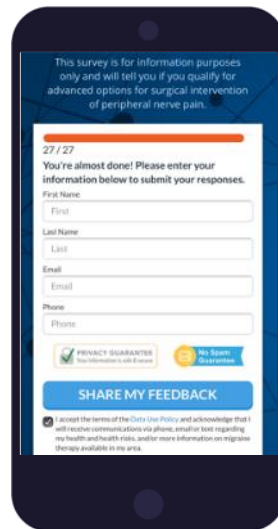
This survey is for information purposes only and will tell you if you qualify for advanced options for surgical intervention of peripheral nerve pain.

27 / 27

You're almost done! Please enter your information below to submit your responses.

First Name

First

Last Name

Last

Email

Email

Phone

Phone

PRIVACY GUARANTEE
Your information is safe & secure

No Spam Guarantee

SHARE MY FEEDBACK

I accept the terms of the Data Use Policy and acknowledge that I will receive communications via phone, email or text regarding my health and health risks, and/or more information on migraine therapy available in my area.